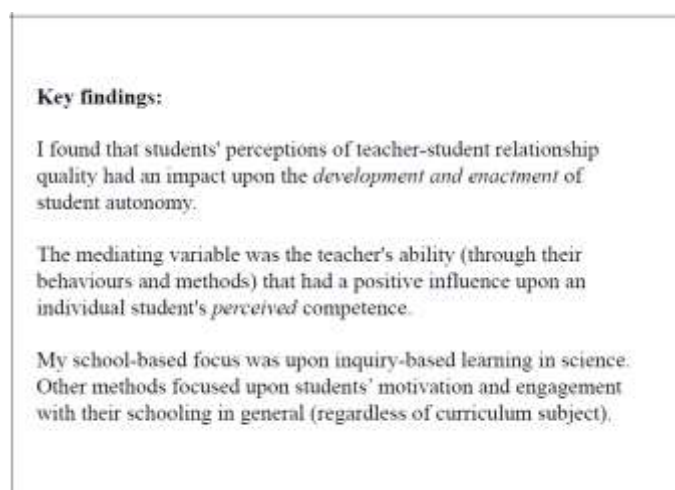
**Key findings:**

I found that students' perceptions of teacher-student relationship quality had an impact upon the *development and enactment* of student autonomy.

The mediating variable was the teacher's ability (through their behaviours and methods) that had a positive influence upon an individual student's *perceived* competence.

My school-based focus was upon inquiry-based learning in science. Other methods focused upon students' motivation and engagement with their schooling in general (regardless of curriculum subject).